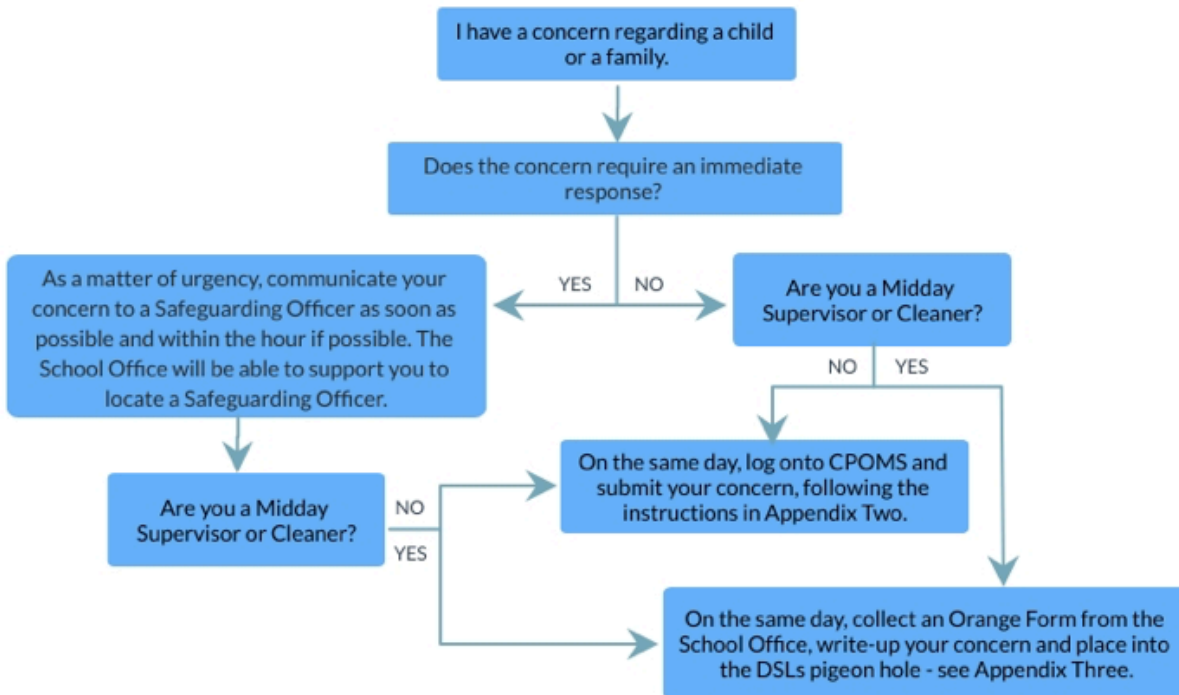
I have a concern regarding a child or a family.

Does the concern require an immediate response?

YES

NO

As a matter of urgency, communicate your concern to a Safeguarding Officer as soon as possible and within the hour if possible. The School Office will be able to support you to locate a Safeguarding Officer.

Are you a Midday Supervisor or Cleaner?

NO

YES

Are you a Midday Supervisor or Cleaner?

NO

YES

On the same day, log onto CPOMS and submit your concern, following the instructions in Appendix Two.

On the same day, collect an Orange Form from the School Office, write-up your concern and place into the DSLs pigeon hole - see Appendix Three.